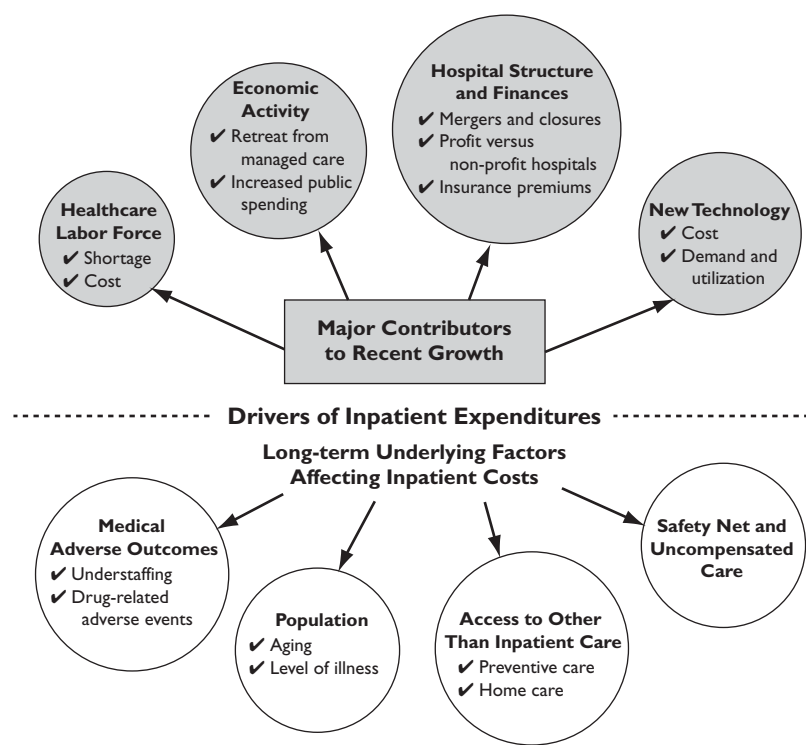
Economic Activity
✔ Retreat from managed care
✔ Increased public spending

Hospital Structure and Finances
✔ Mergers and closures
✔ Profit versus non-profit hospitals
✔ Insurance premiums

Healthcare Labor Force
✔ Shortage
✔ Cost

New Technology
✔ Cost
✔ Demand and utilization

Major Contributors to Recent Growth

Drivers of Inpatient Expenditures

Long-term Underlying Factors Affecting Inpatient Costs

Medical Adverse Outcomes
✔ Understaffing
✔ Drug-related adverse events

Safety Net and Uncompensated Care

Population
✔ Aging
✔ Level of illness

Access to Other Than Inpatient Care
✔ Preventive care
✔ Home care